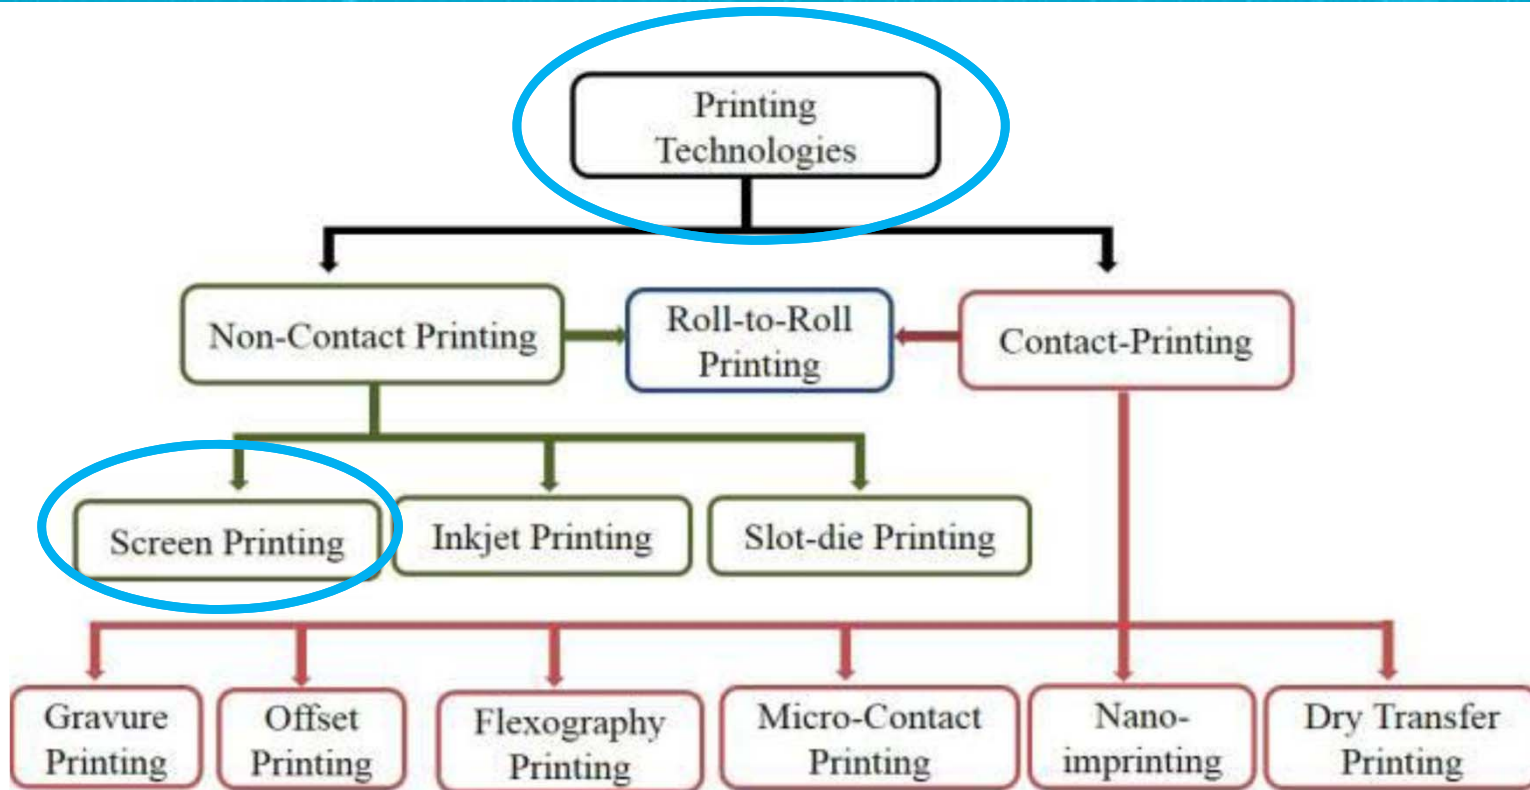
Printing Technologies

Non-Contact Printing

Roll-to-Roll Printing

Contact-Printing

Screen Printing

Inkjet Printing

Slot-die Printing

Gravure Printing

Offset Printing

Flexography Printing

Micro-Contact Printing

Nano-imprinting

Dry Transfer Printing